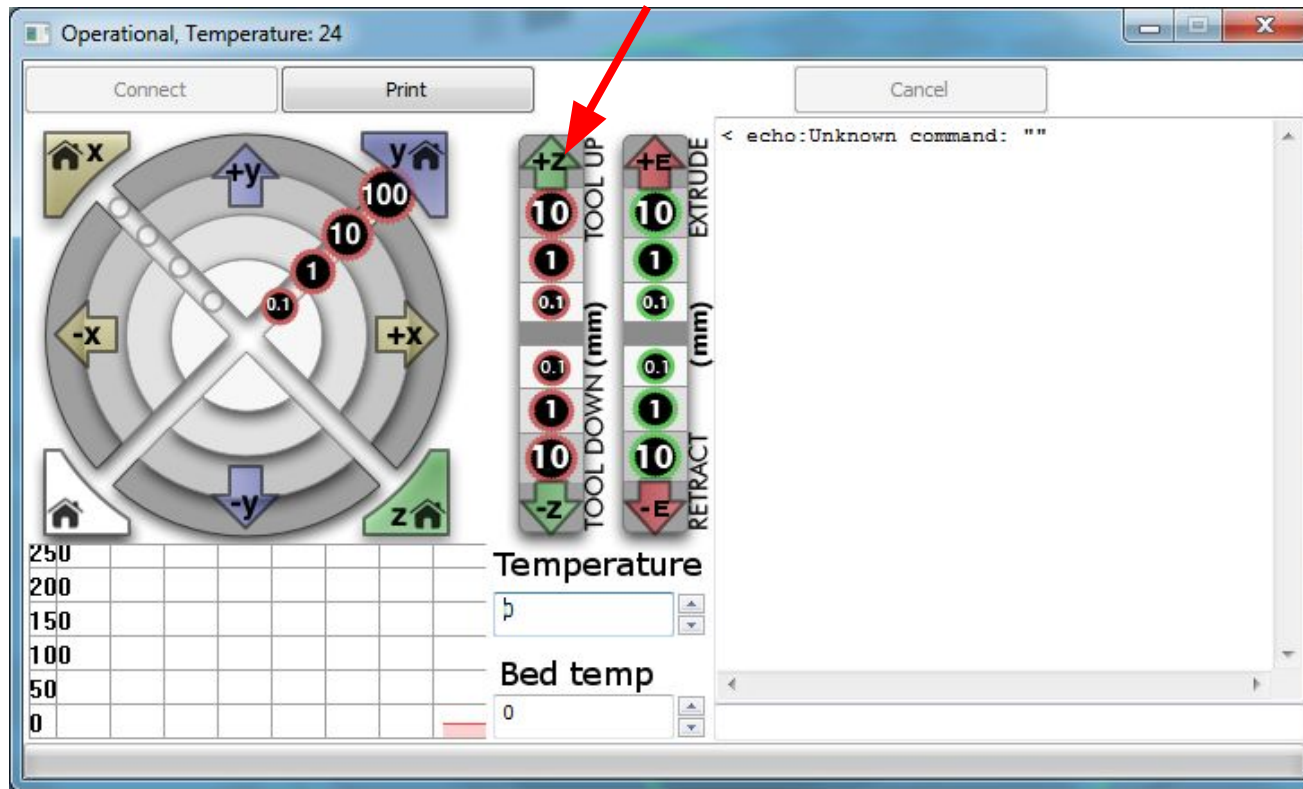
Operational, Temperature: 24

Connect
Print
Cancel

x
y
+y
100
10
1
0.1
-x
+x
-y
z

+z
TOOL UP
10
1
0.1
(mm)
0.1
1
10
TOOL DOWN
-z

+E
EXTRUDE
10
1
0.1
(mm)
0.1
1
10
RETRACT
-E

< echo:Unknown command: ""

250
200
150
100
50
0

Temperature
0
Bed temp
0